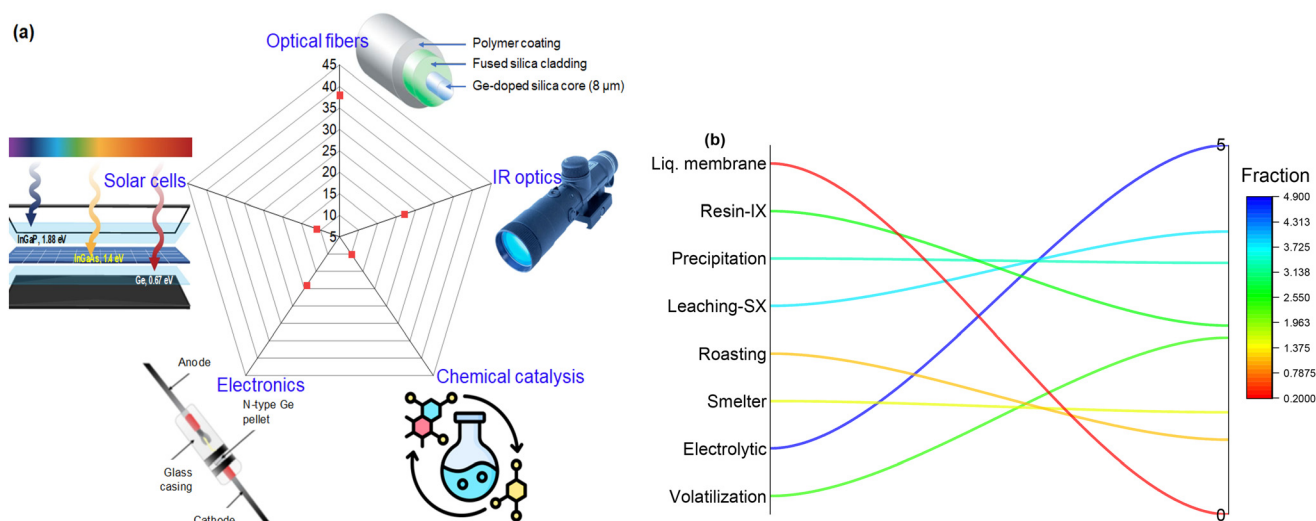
(a)

Optical fibers

Polymer coating
Fused silica cladding
Ge-doped silica core (8 μm)

45
40
35
30
25
20
15
10
5

Solar cells

InGaP, 1.88 eV
InGaAs, 1.4 eV
Ge, 0.67 eV

IR optics

Electronics

Chemical catalysis

Anode
N-type Ge pellet
Glass casing
Cathode

(b)

Liq. membrane
Resin-IX
Precipitation
Leaching-SX
Roasting
Smelter
Electrolytic
Volatilization

5
0

Fraction
4.900
4.313
3.725
3.138
2.550
1.963
1.375
0.7875
0.2000